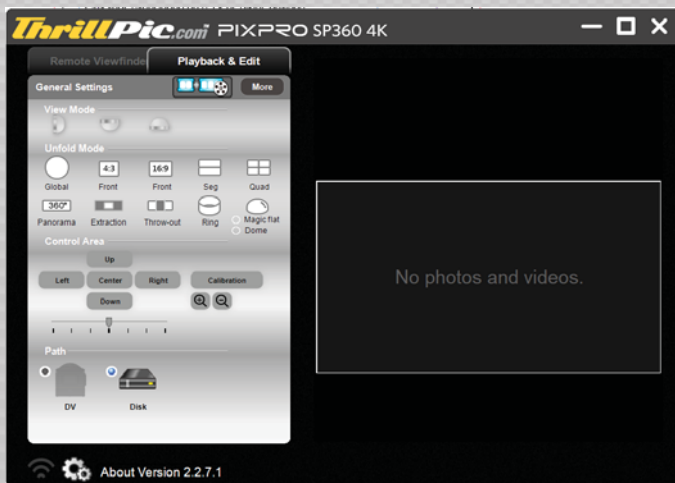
ThrillPic.com PIXPRO SP360 4K

Remote Viewfinde
Playback & Edit

General Settings
More

View Mode

Unfold Mode
4:3
16:9
Global
Front
Front
Seg
Quad
360°
Panorama
Extraction
Throw-out
Ring
Magic flat
Dome

Control Area
Up
Left
Center
Right
Calibration
Down

Path
DV
Disk

No photos and videos.

About Version 2.2.7.1